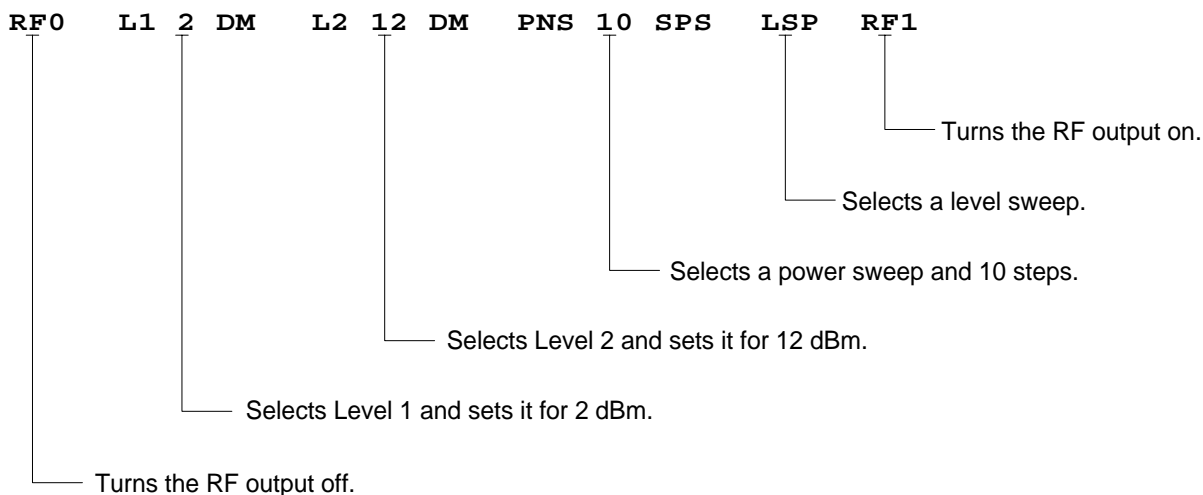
RF0 L1 2 DM L2 12 DM PNS 10 SPS LSP RF1

Turns the RF output on.

Selects a level sweep.

Selects a power sweep and 10 steps.

Selects Level 2 and sets it for 12 dBm.

Selects Level 1 and sets it for 2 dBm.

Turns the RF output off.